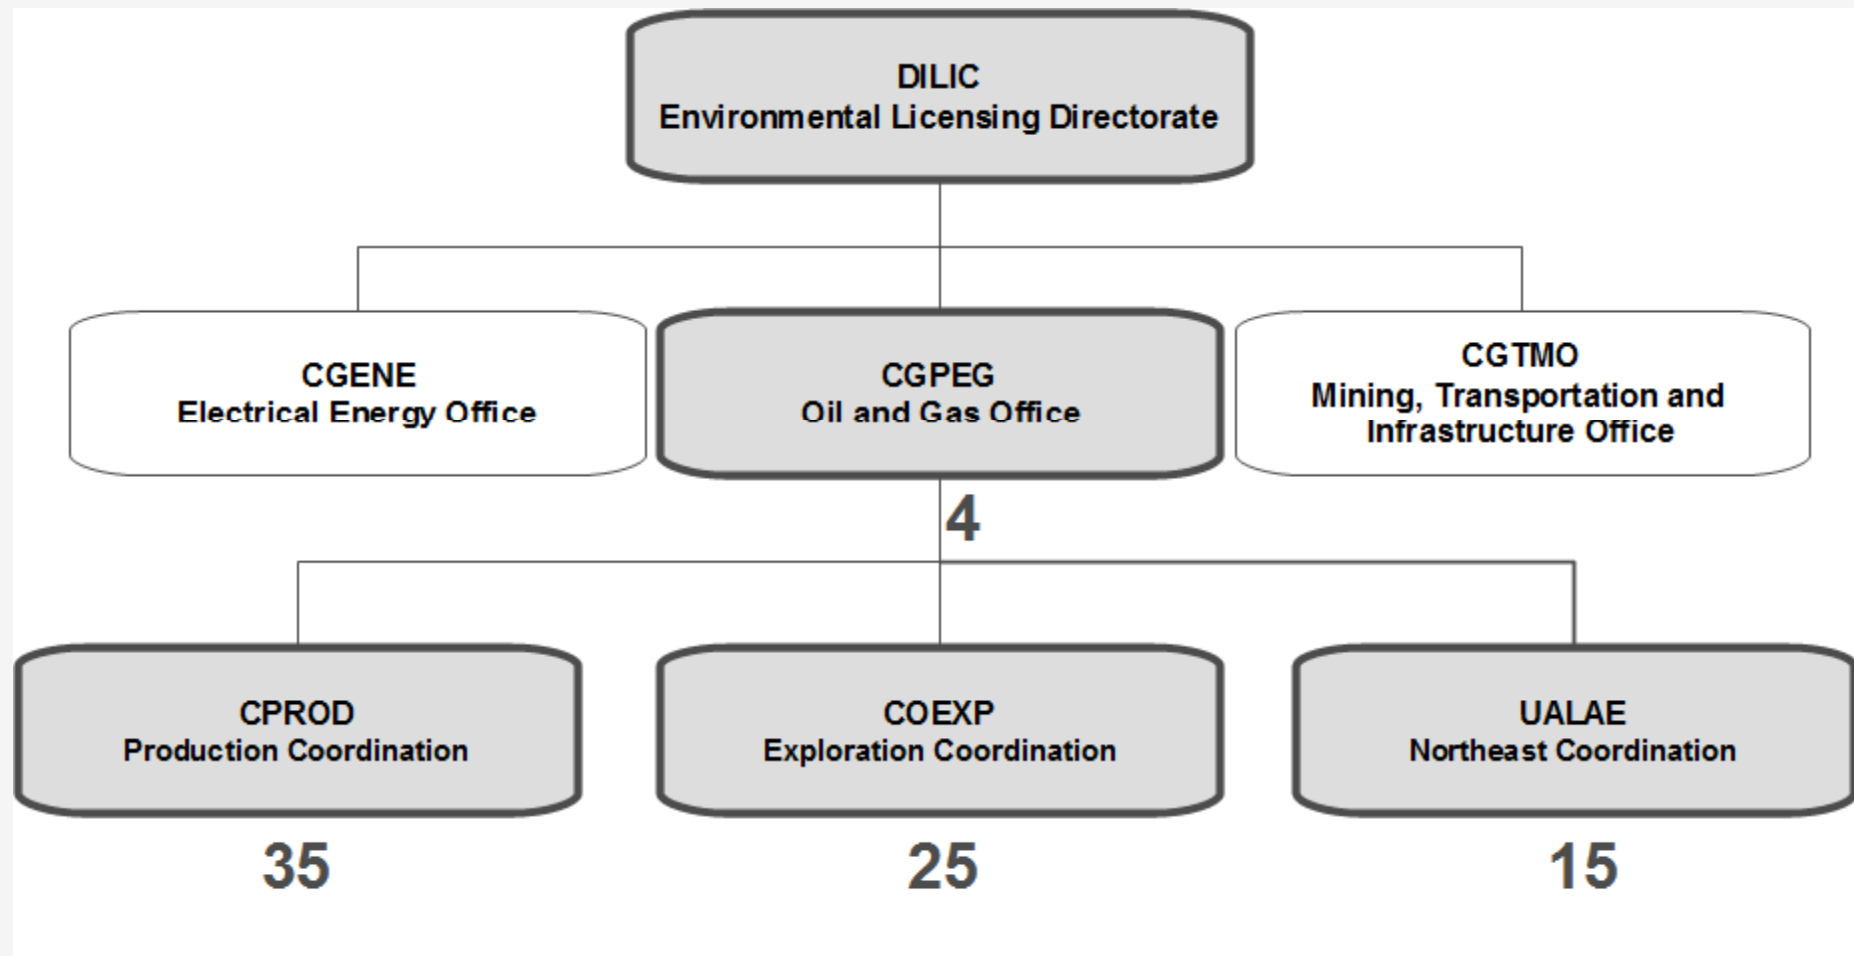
DILIC
Environmental Licensing Directorate

CGENE
Electrical Energy Office

CGPEG
Oil and Gas Office

CGTMO
Mining, Transportation and Infrastructure Office

4

CPROD
Production Coordination

COEXP
Exploration Coordination

UALAE
Northeast Coordination

35

25

15